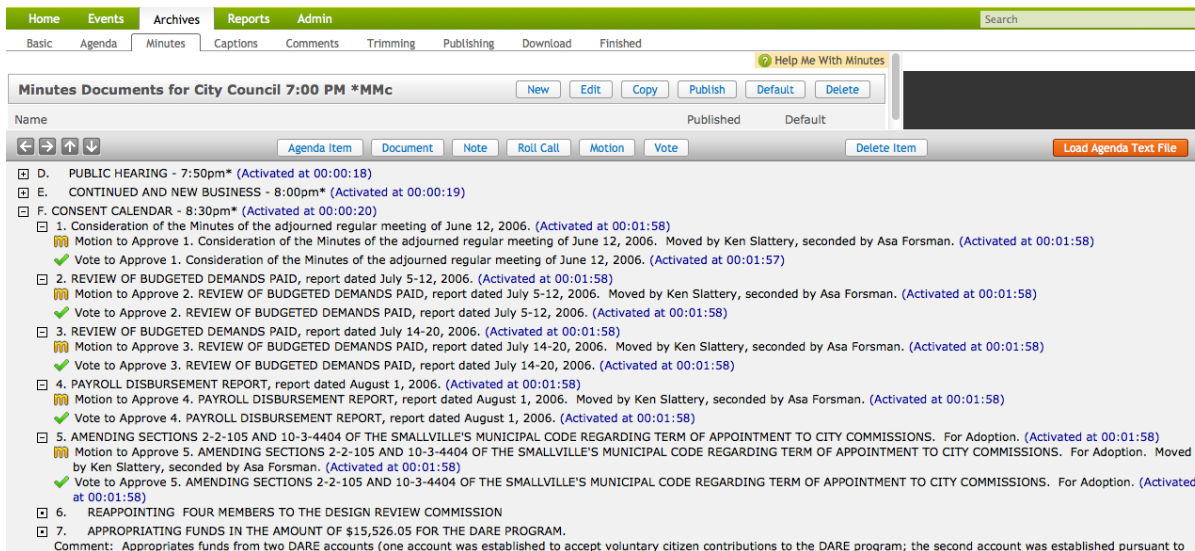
Home Events Archives Reports Admin

Search

Basic Agenda Minutes Captions Comments Trimming Publishing Download Finished

Help Me With Minutes

Minutes Documents for City Council 7:00 PM *MMc

New Edit Copy Publish Default Delete

Name Published Default

Agenda Item Document Note Roll Call Motion Vote Delete Item Load Agenda Text File

D. PUBLIC HEARING - 7:50pm* (Activated at 00:00:18)

E. CONTINUED AND NEW BUSINESS - 8:00pm* (Activated at 00:00:19)

F. CONSENT CALENDAR - 8:30pm* (Activated at 00:00:20)

1. Consideration of the Minutes of the adjourned regular meeting of June 12, 2006. (Activated at 00:01:58)

Motion to Approve 1. Consideration of the Minutes of the adjourned regular meeting of June 12, 2006. Moved by Ken Slattery, seconded by Asa Forsman. (Activated at 00:01:58)

Vote to Approve 1. Consideration of the Minutes of the adjourned regular meeting of June 12, 2006. (Activated at 00:01:57)

2. REVIEW OF BUDGETED DEMANDS PAID, report dated July 5-12, 2006. (Activated at 00:01:58)

Motion to Approve 2. REVIEW OF BUDGETED DEMANDS PAID, report dated July 5-12, 2006. Moved by Ken Slattery, seconded by Asa Forsman. (Activated at 00:01:58)

Vote to Approve 2. REVIEW OF BUDGETED DEMANDS PAID, report dated July 5-12, 2006. (Activated at 00:01:58)

3. REVIEW OF BUDGETED DEMANDS PAID, report dated July 14-20, 2006. (Activated at 00:01:58)

Motion to Approve 3. REVIEW OF BUDGETED DEMANDS PAID, report dated July 14-20, 2006. Moved by Ken Slattery, seconded by Asa Forsman. (Activated at 00:01:58)

Vote to Approve 3. REVIEW OF BUDGETED DEMANDS PAID, report dated July 14-20, 2006. (Activated at 00:01:58)

4. PAYROLL DISBURSEMENT REPORT, report dated August 1, 2006. (Activated at 00:01:58)

Motion to Approve 4. PAYROLL DISBURSEMENT REPORT, report dated August 1, 2006. Moved by Ken Slattery, seconded by Asa Forsman. (Activated at 00:01:58)

Vote to Approve 4. PAYROLL DISBURSEMENT REPORT, report dated August 1, 2006. (Activated at 00:01:58)

5. AMENDING SECTIONS 2-2-105 AND 10-3-4404 OF THE SMALLVILLE'S MUNICIPAL CODE REGARDING TERM OF APPOINTMENT TO CITY COMMISSIONS. For Adoption. (Activated at 00:01:58)

Motion to Approve 5. AMENDING SECTIONS 2-2-105 AND 10-3-4404 OF THE SMALLVILLE'S MUNICIPAL CODE REGARDING TERM OF APPOINTMENT TO CITY COMMISSIONS. For Adoption. Moved by Ken Slattery, seconded by Asa Forsman. (Activated at 00:01:58)

Vote to Approve 5. AMENDING SECTIONS 2-2-105 AND 10-3-4404 OF THE SMALLVILLE'S MUNICIPAL CODE REGARDING TERM OF APPOINTMENT TO CITY COMMISSIONS. For Adoption. (Activated at 00:01:58)

6. REAPPOINTING FOUR MEMBERS TO THE DESIGN REVIEW COMMISSION

7. APPROPRIATING FUNDS IN THE AMOUNT OF $15,526.05 FOR THE DARE PROGRAM.

Comment: Appropriates funds from two DARE accounts (one account was established to accept voluntary citizen contributions to the DARE program; the second account was established pursuant to